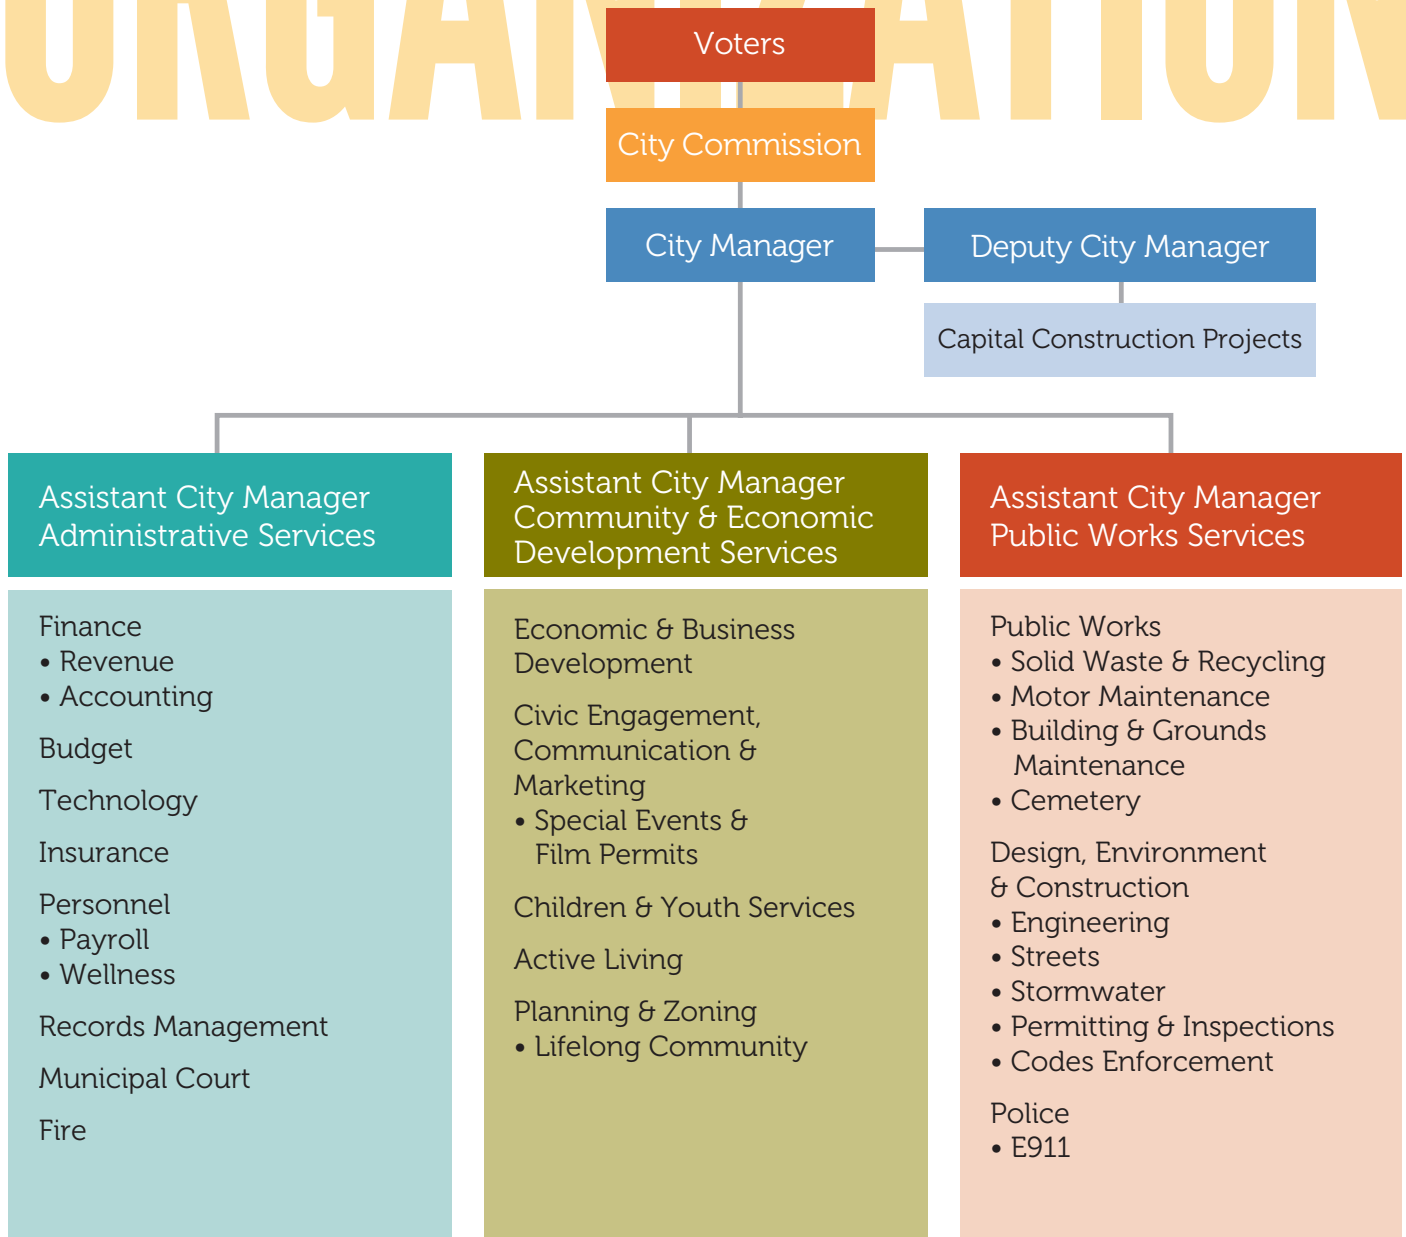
ORGANIZATION

Voters

City Commission

City Manager

Deputy City Manager

Capital Construction Projects

Assistant City Manager Administrative Services

Finance
• Revenue
• Accounting

Budget

Technology

Insurance

Personnel
• Payroll
• Wellness

Records Management

Municipal Court

Fire

Assistant City Manager Community & Economic Development Services

Economic & Business Development

Civic Engagement, Communication & Marketing
• Special Events & Film Permits

Children & Youth Services

Active Living

Planning & Zoning
• Lifelong Community

Assistant City Manager Public Works Services

Public Works
• Solid Waste & Recycling
• Motor Maintenance
• Building & Grounds Maintenance
• Cemetery

Design, Environment & Construction
• Engineering
• Streets
• Stormwater
• Permitting & Inspections
• Codes Enforcement

Police
• E911